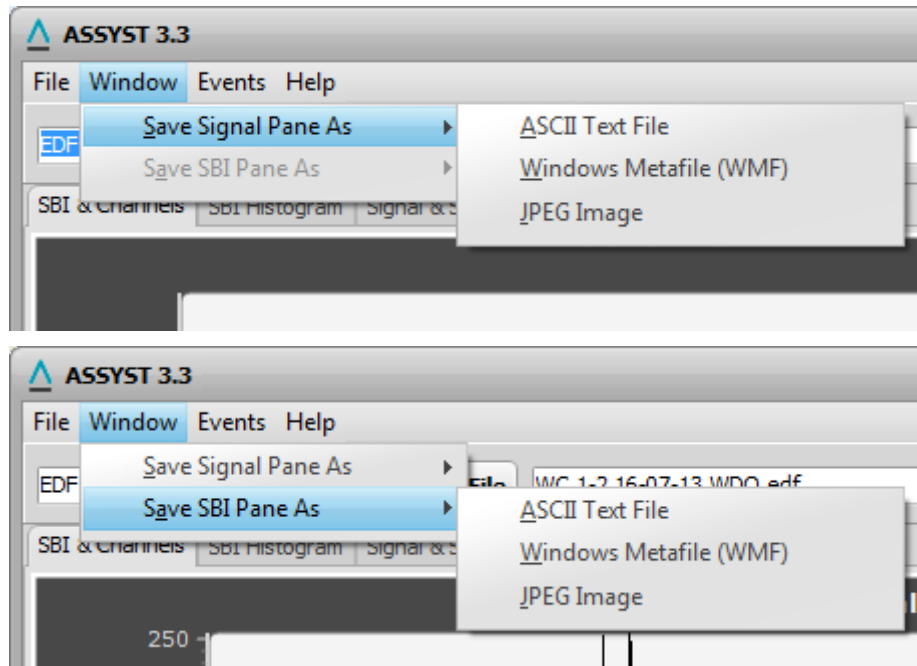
ASSYST 3.3

File Window Events Help

EDF

Save Signal Pane As

Save SBI Pane As

ASCII Text File

Windows Metafile (WMF)

JPEG Image

SBI & Channels SBI Histogram Signal & S

ASSYST 3.3

File Window Events Help

EDF

Save Signal Pane As

Save SBI Pane As

File

WC 1-2 16-07-13 WDO.edf

ASCII Text File

Windows Metafile (WMF)

JPEG Image

SBI & Channels SBI Histogram Signal & S

250